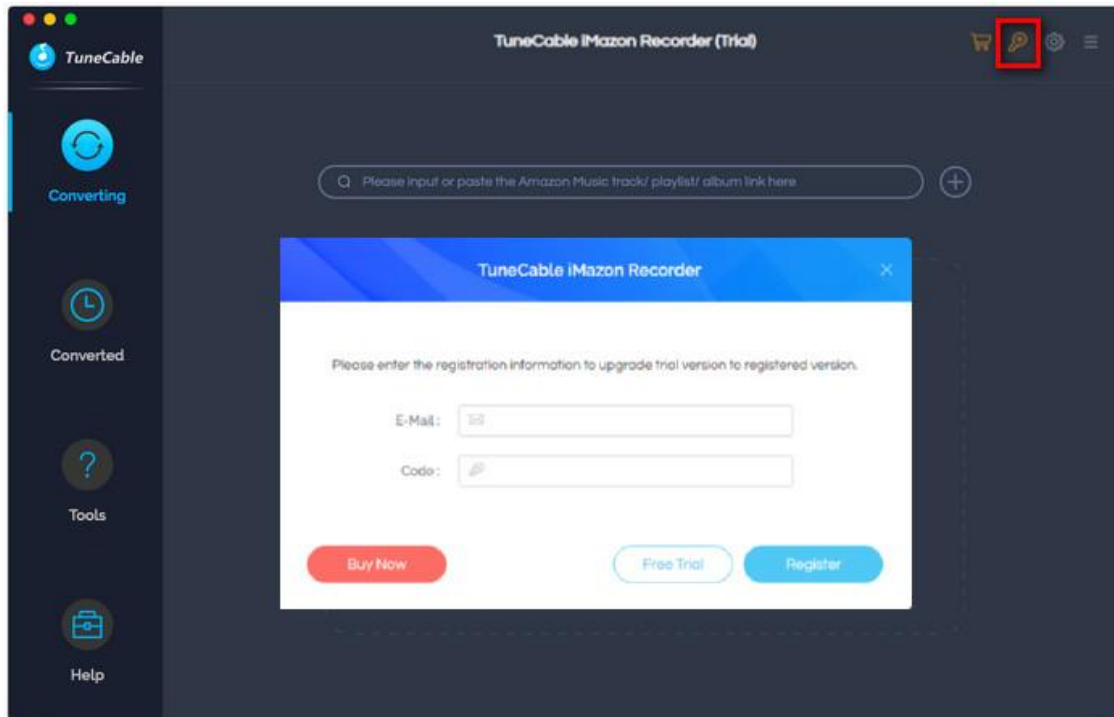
TuneCable

TuneCable iMazon Recorder (Trial)

Converting

Converted

Tools

Help

Please input or paste the Amazon Music track/ playlist/ album link here

TuneCable iMazon Recorder

Please enter the registration information to upgrade trial version to registered version.

E-Mail:

Code:

Buy Now

Free Trial

Register